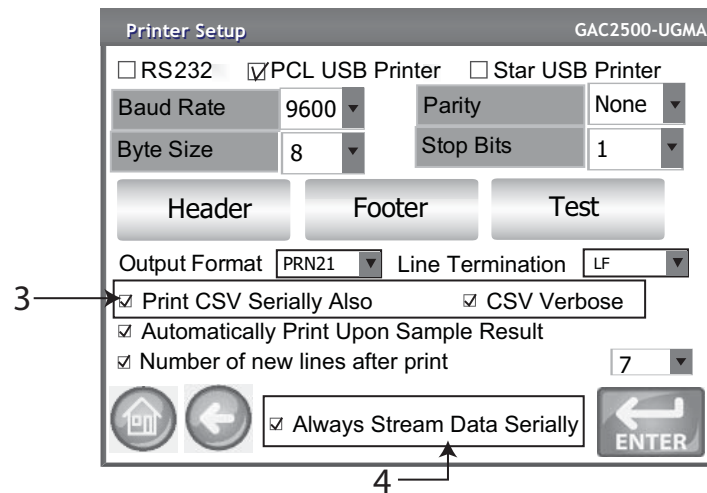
Printer Setup GAC2500-UGMA

☐ RS232 ☑ PCL USB Printer ☐ Star USB Printer

| Baud Rate | 9600 | Parity | None |
|---|---|---|---|
| Byte Size | 8 | Stop Bits | 1 |

Header Footer Test

Output Format PRN21 Line Termination LF

3

☑ Print CSV Serially Also ☑ CSV Verbose

☑ Automatically Print Upon Sample Result

☑ Number of new lines after print 7

☑ Always Stream Data Serially

ENTER

4